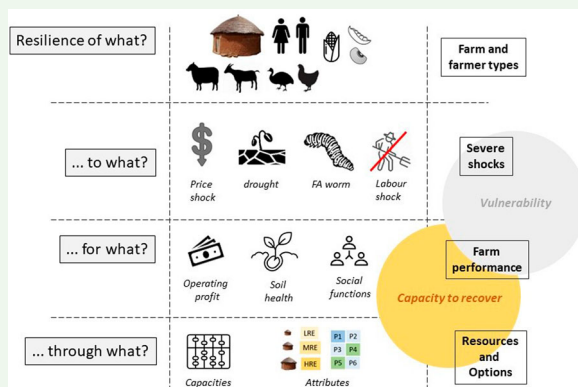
Resilience of what?

Farm and farmer types

... to what?

Price shock

drought

FA worm

Labour shock

Severe shocks

Vulnerability

... for what?

Operating profit

Soil health

Social functions

Farm performance

Capacity to recover

... through what?

LRE

MRE

HRE

P1 P2

P3 P4

P5 P6

Capacities

Attributes

Resources and Options